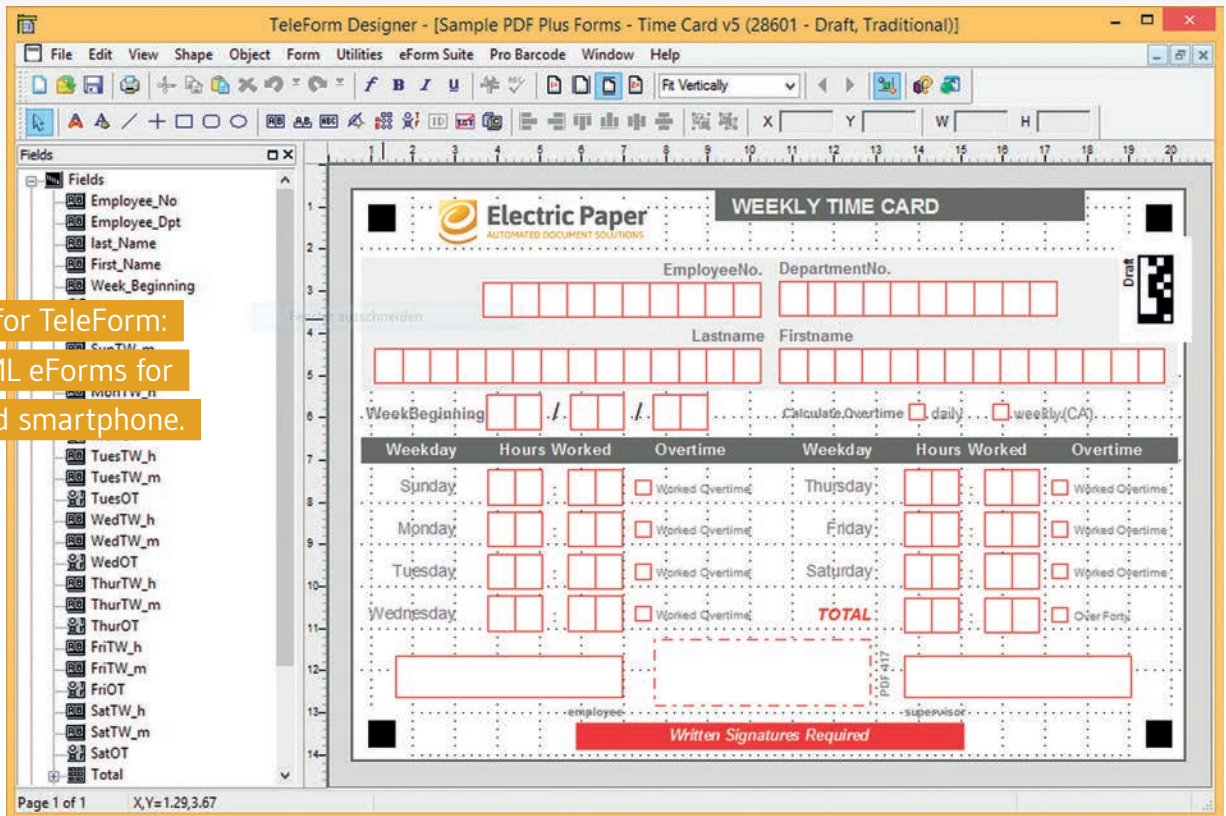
TeleForm Designer - [Sample PDF Plus Forms - Time Card v5 (28601 - Draft, Traditional)]

File Edit View Shape Object Form Utilities eForm Suite Pro Barcode Window Help

Fit Vertically

X Y W H

Fields

Fields
Employee_No
Employee_Dpt
last_Name
First_Name
Week_Beginning
SunTW_m
MonTW_h
TuesTW_h
TuesTW_m
TuesOT
WedTW_h
WedTW_m
WedOT
ThurTW_h
ThurTW_m
ThurOT
FriTW_h
FriTW_m
FriOT
SatTW_h
SatTW_m
SatOT
Total

for TeleForm:
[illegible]L eForms for
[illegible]d smartphone.

Electric Paper
AUTOMATED DOCUMENT SOLUTIONS

WEEKLY TIME CARD

Draft

EmployeeNo. DepartmentNo.

Lastname Firstname

WeekBeginning / /

Calculate Overtime daily weekly (CA)

| Weekday | Hours Worked | Overtime | Weekday | Hours Worked | Overtime |
|---|---|---|---|---|---|
| Sunday | : | Worked Overtime | Thursday | : | Worked Overtime |
| Monday | : | Worked Overtime | Friday | : | Worked Overtime |
| Tuesday | : | Worked Overtime | Saturday | : | Worked Overtime |
| Wednesday | : | Worked Overtime | TOTAL | : | Over Forty |

PDF 417

employee supervisor

Written Signatures Required

Page 1 of 1 X,Y=1.29,3.67